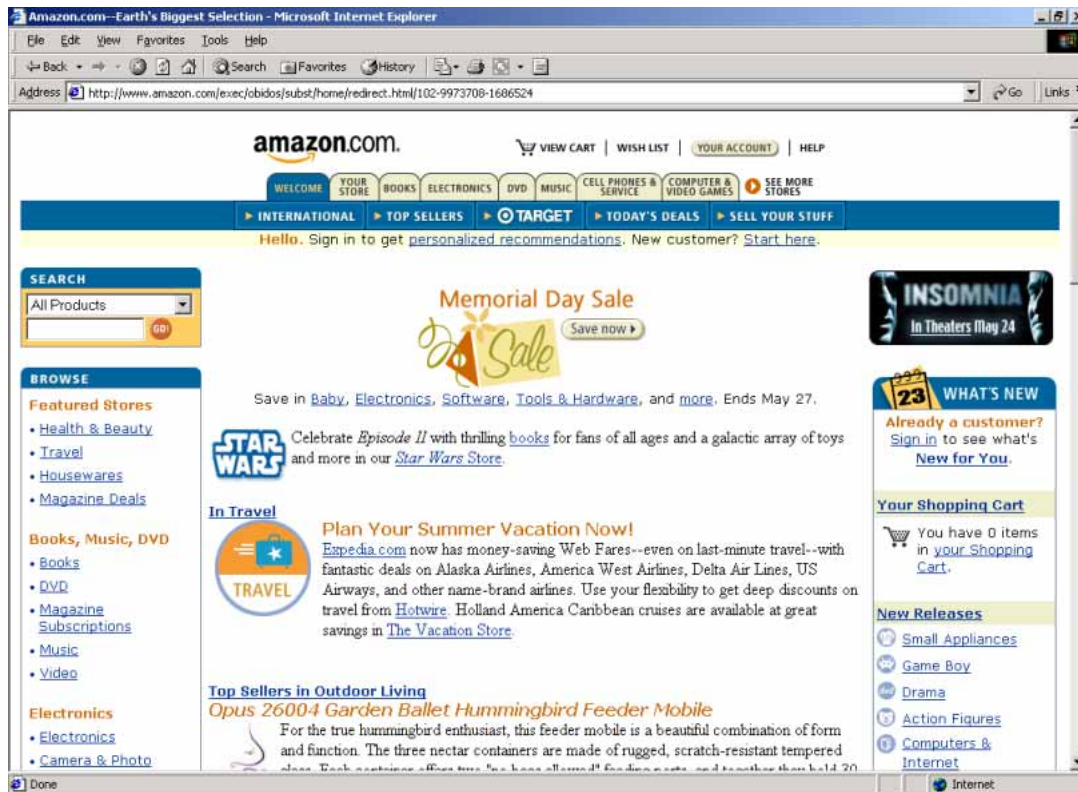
Amazon.com--Earth's Biggest Selection - Microsoft Internet Explorer

File Edit View Favorites Tools Help

Back Search Favorites History

Address http://www.amazon.com/exec/obidos/subst/home/redirect.html/102-9973708-1686524 Go Links

amazon.com.

VIEW CART | WISH LIST | YOUR ACCOUNT | HELP

WELCOME | YOUR STORE | BOOKS | ELECTRONICS | DVD | MUSIC | CELL PHONES & SERVICE | COMPUTER & VIDEO GAMES | SEE MORE STORES

▸ INTERNATIONAL ▸ TOP SELLERS ▸ TARGET ▸ TODAY'S DEALS ▸ SELL YOUR STUFF

Hello. Sign in to get personalized recommendations. New customer? Start here.

SEARCH
All Products
GO!

BROWSE

Featured Stores
• Health & Beauty
• Travel
• Housewares
• Magazine Deals

Books, Music, DVD
• Books
• DVD
• Magazine Subscriptions
• Music
• Video

Electronics
• Electronics
• Camera & Photo

Memorial Day Sale
Sale
Save now ▸

Save in Baby, Electronics, Software, Tools & Hardware, and more. Ends May 27.

STAR WARS
Celebrate Episode II with thrilling books for fans of all ages and a galactic array of toys and more in our Star Wars Store.

In Travel
TRAVEL
Plan Your Summer Vacation Now!
Expedia.com now has money-saving Web Fares--even on last-minute travel--with fantastic deals on Alaska Airlines, America West Airlines, Delta Air Lines, US Airways, and other name-brand airlines. Use your flexibility to get deep discounts on travel from Hotwire. Holland America Caribbean cruises are available at great savings in The Vacation Store.

Top Sellers in Outdoor Living
Opus 26004 Garden Ballet Hummingbird Feeder Mobile
For the true hummingbird enthusiast, this feeder mobile is a beautiful combination of form and function. The three nectar containers are made of rugged, scratch-resistant tempered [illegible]

INSOMNIA
In Theaters May 24

23 WHAT'S NEW
Already a customer?
Sign in to see what's New for You.

Your Shopping Cart
You have 0 items in your Shopping Cart.

New Releases
Small Appliances
Game Boy
Drama
Action Figures
Computers & Internet

Done
Internet